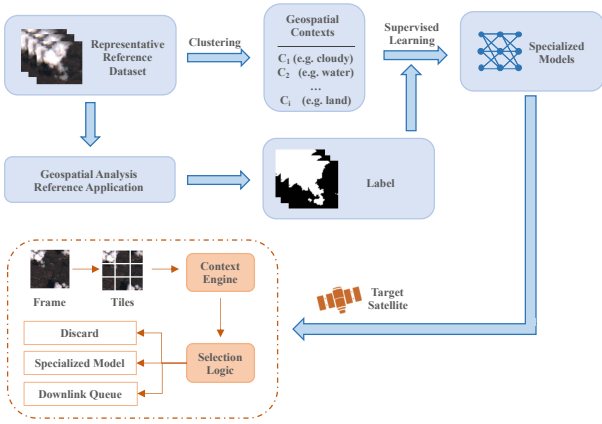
Representative Reference Dataset

Clustering

Geospatial Contexts

$C_1$ (e.g. cloudy)

$C_2$ (e.g. water)

…

$C_i$ (e.g. land)

Supervised Learning

Specialized Models

Geospatial Analysis Reference Application

Label

Frame

Tiles

Context Engine

Target Satellite

Discard

Specialized Model

Selection Logic

Downlink Queue